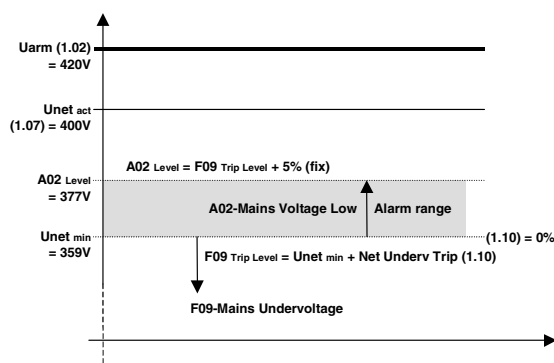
Uarm (1.02) = 420V

Unet act (1.07) = 400V

A02 Level = F09 Trip Level + 5% (fix)

A02 Level = 377V

A02-Mains Voltage Low

Alarm range

Unet min = 359V

(1.10) = 0%

F09 Trip Level = Unet min + Net Underv Trip (1.10)

F09-Mains Undervoltage